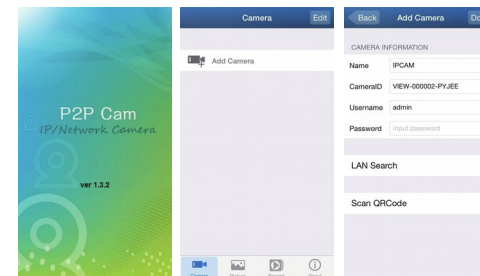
P2P Cam
IP/Network Camera

ver 1.3.2

Camera
Edit

Add Camera

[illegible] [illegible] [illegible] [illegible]

Back
Add Camera
Do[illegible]

CAMERA INFORMATION

Name
IPCAM

CameraID
VIEW-000002-PYJEE

Username
admin

Password
input password

LAN Search

Scan QRCode